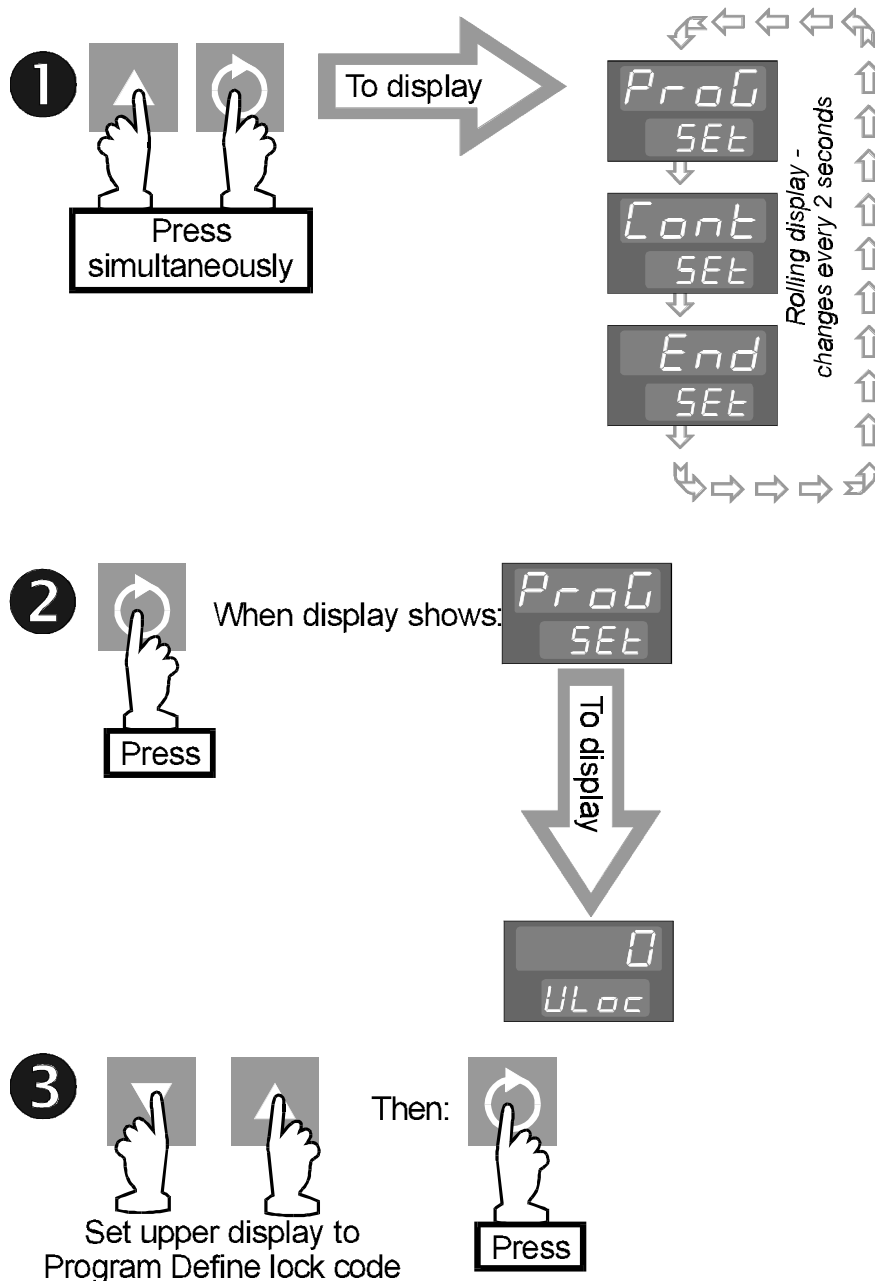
1

To display

ProG
SEt

Cont
SEt

End
SEt

Rolling display - changes every 2 seconds

Press simultaneously

2

When display shows:

ProG
SEt

To display

Press

0
ULoc

3

Then:

Set upper display to Program Define lock code

Press